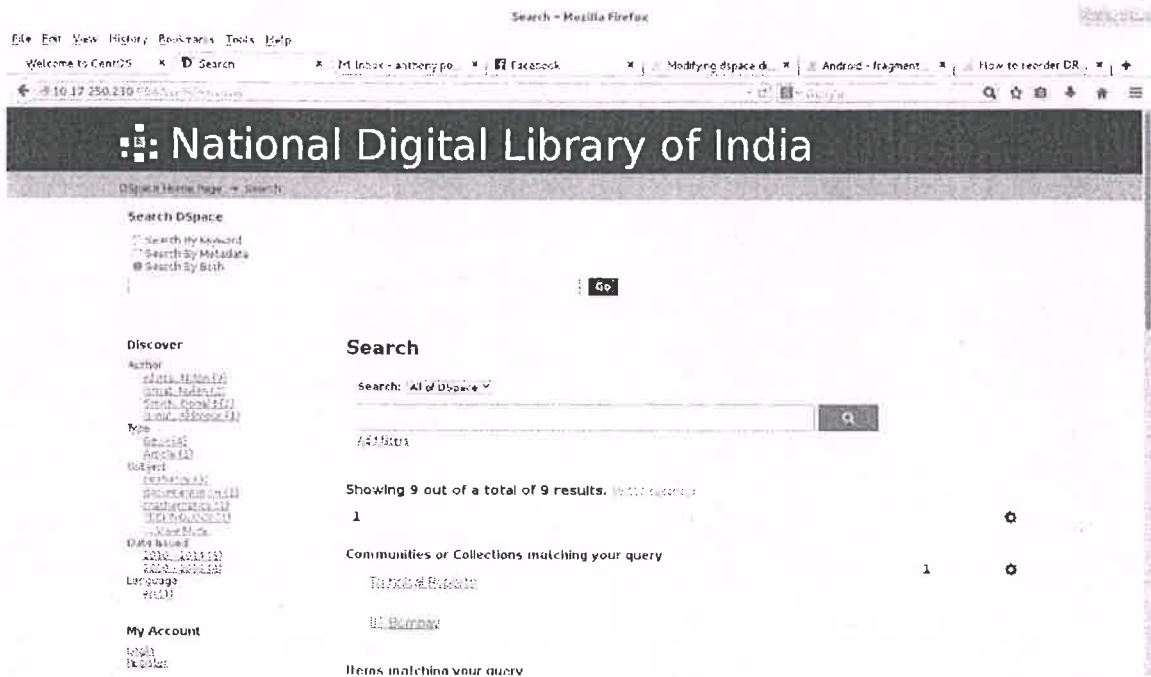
Search - Mozilla Firefox

File Edit View History Bookmarks Tools Help

Welcome to CentOS × D Search × M Inbox - anthony po... × Facebook × Modifying dspace d... × Android - fragment... × How to reorder DR... ×

10.17.250.230 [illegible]

National Digital Library of India

DSpace Home Page → Search

Search DSpace

Search By Keyword
Search By Metadata
Search By Both

Go

Discover

Author
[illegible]
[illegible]
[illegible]
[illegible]
Type
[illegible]
Article (1)
Subject
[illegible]
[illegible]
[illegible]
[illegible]
... View More
Date Issued
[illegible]
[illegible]
Language
en (1)

My Account

Login
Register

Search

Search: All of DSpace

Add filters

Showing 9 out of a total of 9 results. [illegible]

1

Communities or Collections matching your query

Technical Reports

IIT Bombay

1

Items matching your query